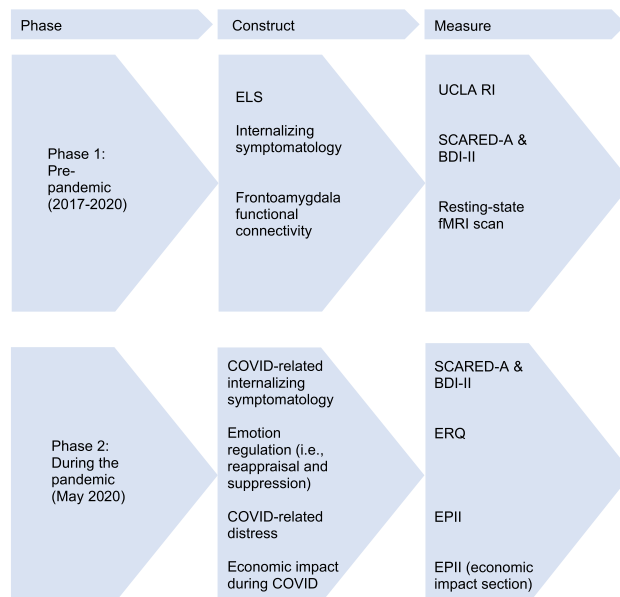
Phase

Construct

Measure

Phase 1: Pre-pandemic (2017-2020)

ELS

Internalizing symptomatology

Frontoamygdala functional connectivity

UCLA RI

SCARED-A & BDI-II

Resting-state fMRI scan

Phase 2: During the pandemic (May 2020)

COVID-related internalizing symptomatology

Emotion regulation (i.e., reappraisal and suppression)

COVID-related distress

Economic impact during COVID

SCARED-A & BDI-II

ERQ

EPII

EPII (economic impact section)